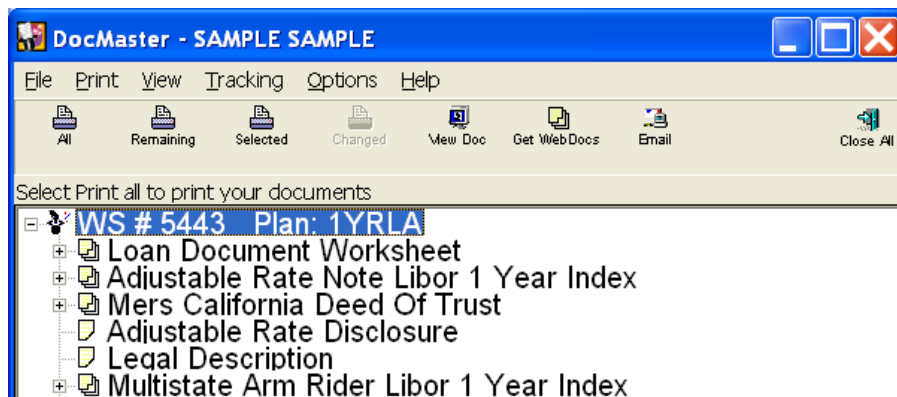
DocMaster - SAMPLE SAMPLE

File Print View Tracking Options Help

All Remaining Selected Changed View Doc Get WebDocs Email Close All

Select Print all to print your documents

WS # 5443 Plan: 1YRLA
Loan Document Worksheet
Adjustable Rate Note Libor 1 Year Index
Mers California Deed Of Trust
Adjustable Rate Disclosure
Legal Description
Multistate Arm Rider Libor 1 Year Index